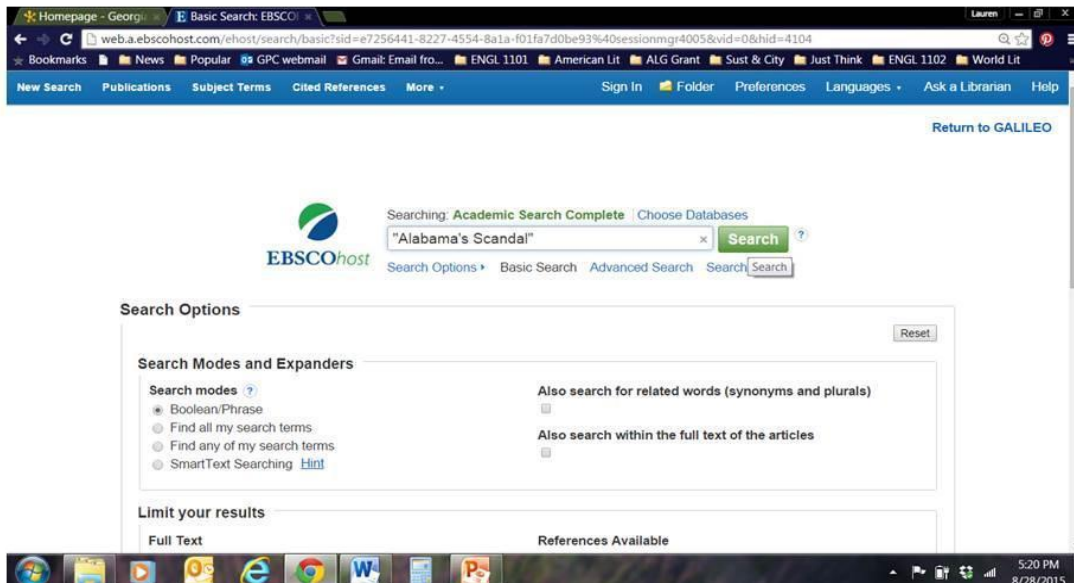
Homepage - Georgi | Basic Search: EBSCO

Lauren

web.a.ebscohost.com/ehost/search/basic?sid=e7256441-8227-4554-8a1a-f01fa7d0be93%40sessionmgr4005&vid=0&hid=4104

Bookmarks | News | Popular | GPC webmail | Gmail: Email fro... | ENGL 1101 | American Lit | ALG Grant | Sust & City | Just Think | ENGL 1102 | World Lit

New Search | Publications | Subject Terms | Cited References | More ▾ | Sign In | Folder | Preferences | Languages ▾ | Ask a Librarian | Help

Return to GALILEO

EBSCOhost

Searching: Academic Search Complete | Choose Databases

"Alabama's Scandal" × Search ?

Search Options ▸ Basic Search Advanced Search Search Search

Search Options

Reset

Search Modes and Expanders

Search modes ?

Boolean/Phrase

Find all my search terms

Find any of my search terms

SmartText Searching Hint

Also search for related words (synonyms and plurals)

Also search within the full text of the articles

Limit your results

Full Text

References Available

5:20 PM
8/28/2015